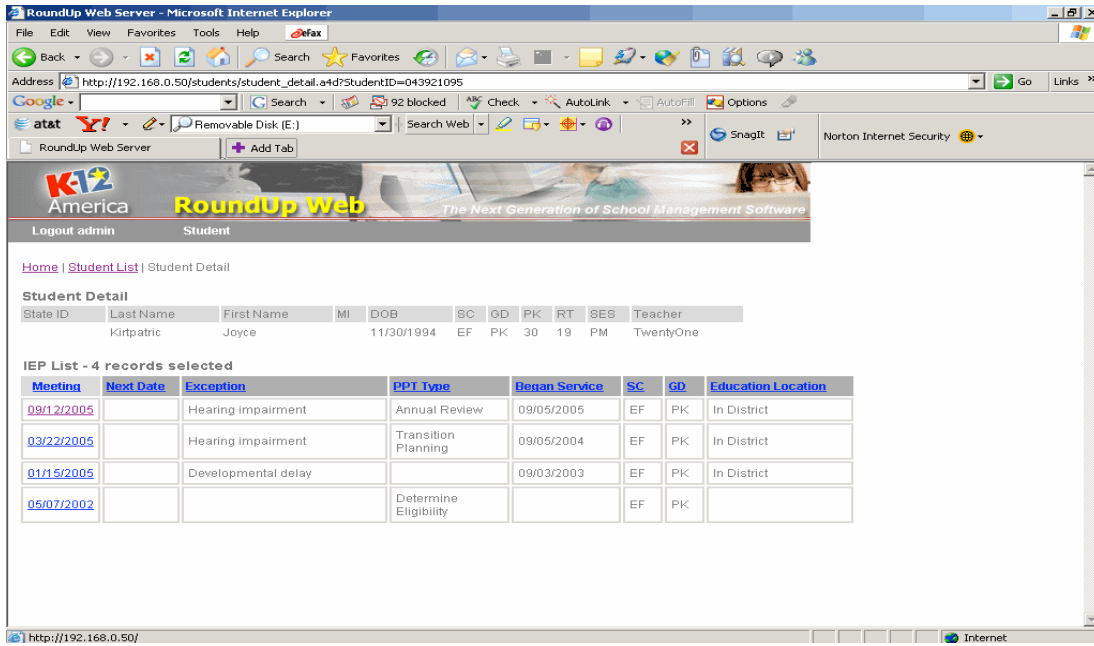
RoundUp Web Server - Microsoft Internet Explorer

File Edit View Favorites Tools Help eFax

Back Search Favorites

Address http://192.168.0.50/students/student_detail.a4d?StudentID=043921095 Go Links

Google Search 92 blocked Check AutoLink AutoFill Options

at&t Y! Removable Disk (E:) Search Web

RoundUp Web Server Add Tab SnagIt Norton Internet Security

K-12 America RoundUp Web The Next Generation of School Management Software

Logout admin Student

Home | Student List | Student Detail

Student Detail

| State ID | Last Name | First Name | MI | DOB | SC | GD | PK | RT | SES | Teacher |
|---|---|---|---|---|---|---|---|---|---|---|
| | Kirtpatric | Joyce | | 11/30/1994 | EF | PK | 30 | 19 | PM | TwentyOne |

IEP List - 4 records selected

| Meeting | Next Date | Exception | PPT Type | Began Service | SC | GD | Education Location |
|---|---|---|---|---|---|---|---|
| 09/12/2005 | | Hearing impairment | Annual Review | 09/05/2005 | EF | PK | In District |
| 03/22/2005 | | Hearing impairment | Transition Planning | 09/05/2004 | EF | PK | In District |
| 01/15/2005 | | Developmental delay | | 09/03/2003 | EF | PK | In District |
| 05/07/2002 | | | Determine Eligibility | | EF | PK | |

http://192.168.0.50/ Internet